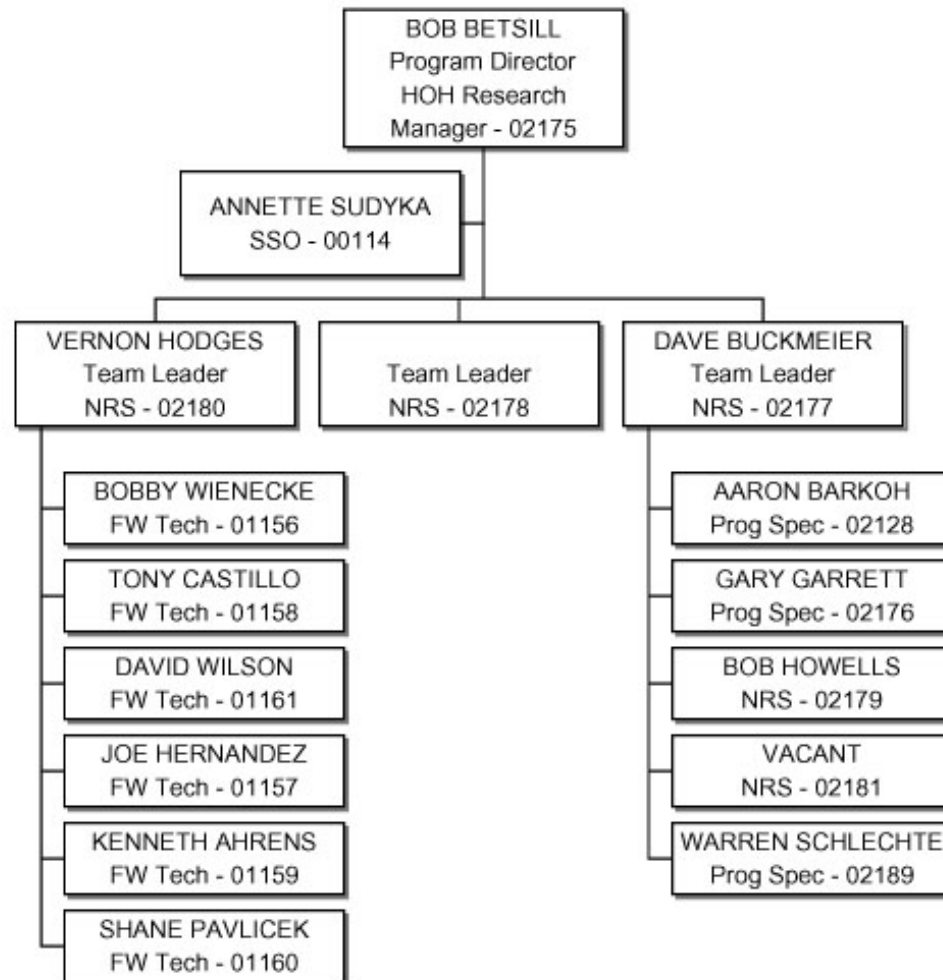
BOB BETSILL
Program Director
HOH Research
Manager - 02175

ANNETTE SUDYKA
SSO - 00114

VERNON HODGES
Team Leader
NRS - 02180

Team Leader
NRS - 02178

DAVE BUCKMEIER
Team Leader
NRS - 02177

BOBBY WIENECKE
FW Tech - 01156

TONY CASTILLO
FW Tech - 01158

DAVID WILSON
FW Tech - 01161

JOE HERNANDEZ
FW Tech - 01157

KENNETH AHRENS
FW Tech - 01159

SHANE PAVLICEK
FW Tech - 01160

AARON BARKOH
Prog Spec - 02128

GARY GARRETT
Prog Spec - 02176

BOB HOWELLS
NRS - 02179

VACANT
NRS - 02181

WARREN SCHLECHTE
Prog Spec - 02189